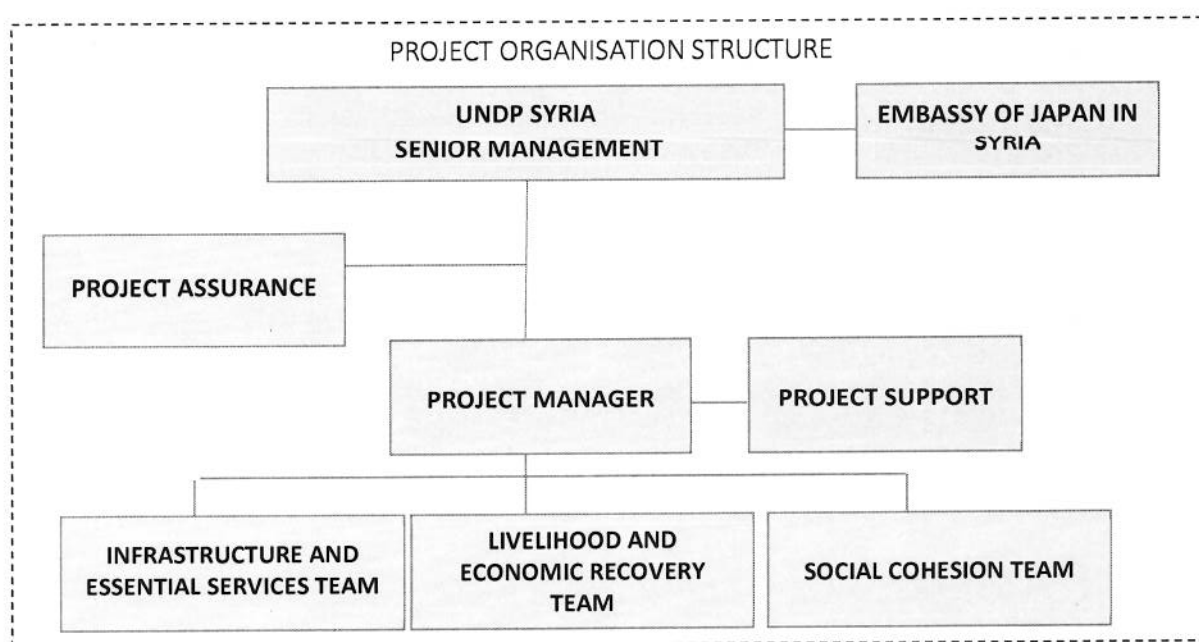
PROJECT ORGANISATION STRUCTURE

UNDP SYRIA
SENIOR MANAGEMENT

EMBASSY OF JAPAN IN SYRIA

PROJECT ASSURANCE

PROJECT MANAGER

PROJECT SUPPORT

INFRASTRUCTURE AND ESSENTIAL SERVICES TEAM

LIVELIHOOD AND ECONOMIC RECOVERY TEAM

SOCIAL COHESION TEAM